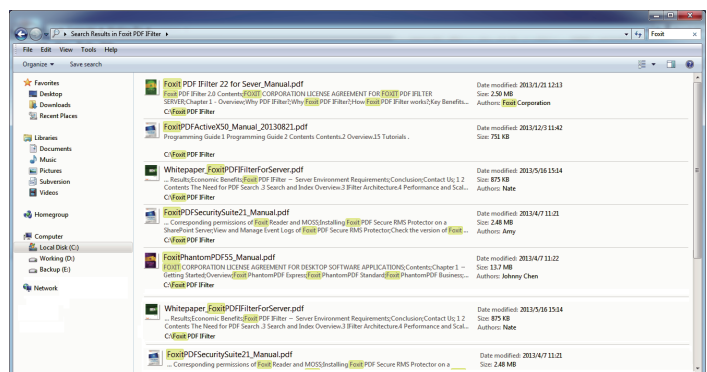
Search Results in Foxit PDF IFilter ▸

Foxit

File Edit View Tools Help

Organize ▾ Save search

Favorites
Desktop
Downloads
Recent Places

Libraries
Documents
Music
Pictures
Subversion
Videos

Homegroup

Computer
Local Disk (C:)
Working (D:)
Backup (E:)

Network

Foxit PDF IFilter 22 for Sever_Manual.pdf
Foxit PDF IFilter 2.0 Contents;Foxit CORPORATION LICENSE AGREEMENT FOR FOXIT PDF IFILTER SERVER;Chapter 1 – Overview;Why PDF IFilter?;Why Foxit PDF IFilter?;How Foxit PDF IFilter works?;Key Benefits...
C:\Foxit PDF IFilter
Date modified: 2013/1/21 12:13
Size: 2.50 MB
Authors: Foxit Corporation

FoxitPDFActiveX50_Manual_20130821.pdf
Programming Guide 1 Programming Guide 2 Contents Contents.2 Overview.15 Tutorials .
C:\Foxit PDF IFilter
Date modified: 2013/12/3 11:42
Size: 751 KB

Whitepaper_FoxitPDFIFilterForServer.pdf
... Results;Economic Benefits;Foxit PDF IFilter – Server Environment Requirements;Conclusion;Contact Us; 1 2 Contents The Need for PDF Search .3 Search and Index Overview.3 IFilter Architecture.4 Performance and Scal...
C:\Foxit PDF IFilter
Date modified: 2013/5/16 15:14
Size: 875 KB
Authors: Nate

FoxitPDFSecuritySuite21_Manual.pdf
... Corresponding permissions of Foxit Reader and MOSS;Installing Foxit PDF Secure RMS Protector on a SharePoint Server;View and Manage Event Logs of Foxit PDF Secure RMS Protector;Check the version of Foxit ...
C:\Foxit PDF IFilter
Date modified: 2013/4/7 11:21
Size: 2.48 MB
Authors: Amy

FoxitPhantomPDF55_Manual.pdf
FOXIT CORPORATION LICENSE AGREEMENT FOR DESKTOP SOFTWARE APPLICATIONS;Contents;Chapter 1 – Getting Started;Overview;Foxit PhantomPDF Express;Foxit PhantomPDF Standard;Foxit PhantomPDF Business;...
C:\Foxit PDF IFilter
Date modified: 2013/4/7 11:22
Size: 13.7 MB
Authors: Johnny Chen

Whitepaper_FoxitPDFIFilterForServer.pdf
... Results;Economic Benefits;Foxit PDF IFilter – Server Environment Requirements;Conclusion;Contact Us; 1 2 Contents The Need for PDF Search .3 Search and Index Overview.3 IFilter Architecture.4 Performance and Scal...
C:\Foxit PDF IFilter
Date modified: 2013/5/16 15:14
Size: 875 KB
Authors: Nate

FoxitPDFSecuritySuite21_Manual.pdf
... Corresponding permissions of Foxit Reader and MOSS;Installing Foxit PDF Secure RMS Protector on a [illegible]
Date modified: 2013/4/7 11:21
Size: 2.48 MB